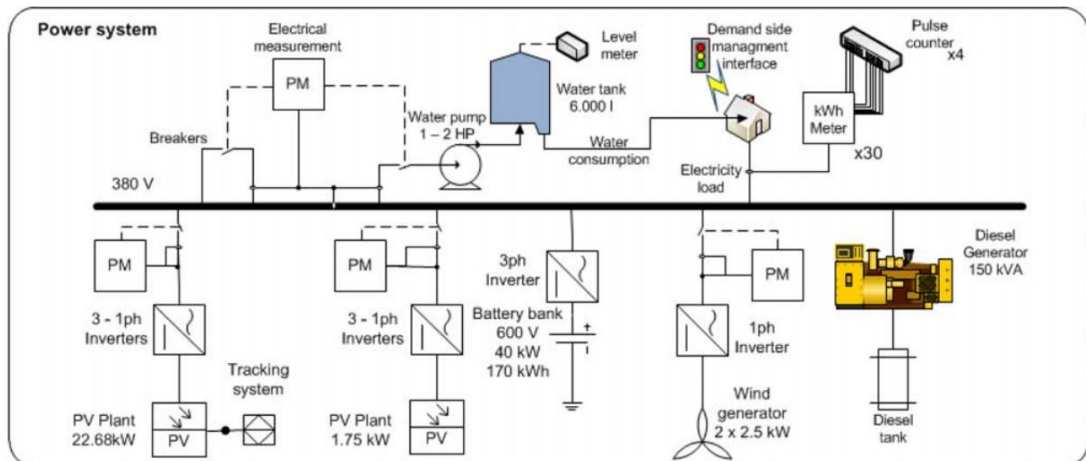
Power system

Electrical measurement

PM

Level meter

Demand side managment interface

Pulse counter x4

Water tank 6.000 l

Breakers

Water pump 1 – 2 HP

Water consumption

kWh Meter

x30

Electricity load

380 V

PM

PM

3ph Inverter

PM

Diesel Generator 150 kVA

3 - 1ph Inverters

3 - 1ph Inverters

Battery bank 600 V 40 kW 170 kWh

1ph Inverter

Tracking system

PV Plant 22.68kW

PV

PV Plant 1.75 kW

PV

Wind generator 2 x 2.5 kW

Diesel tank